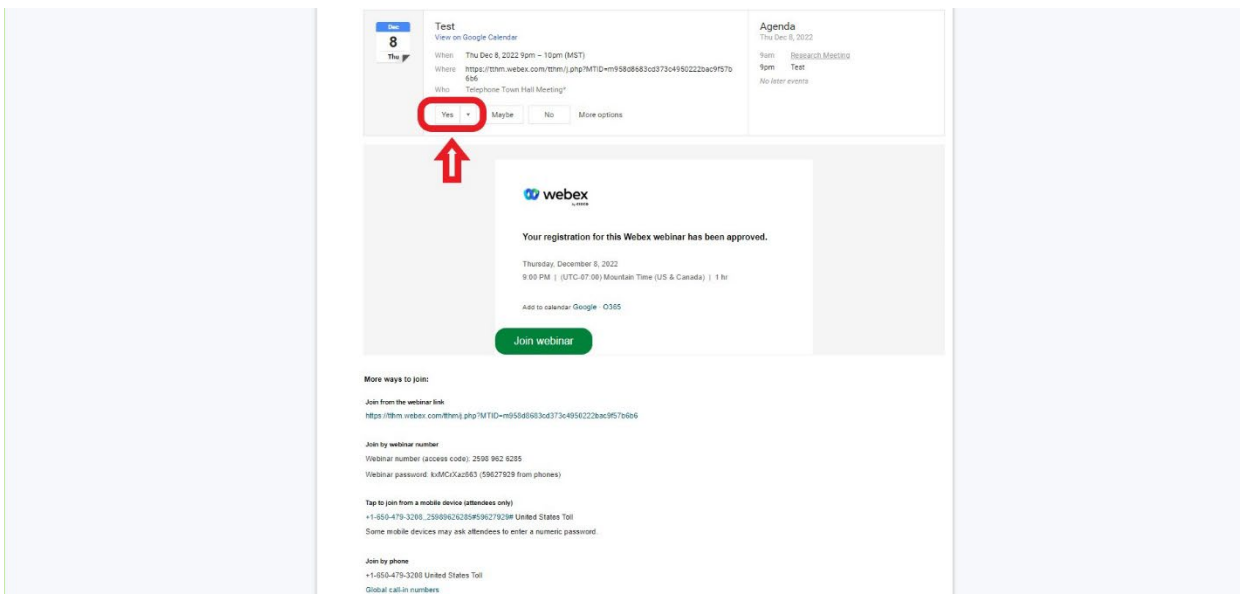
Dec
8
Thu

Test
View on Google Calendar
When Thu Dec 8, 2022 9pm – 10pm (MST)
Where https://tthm.webex.com/tthm/j.php?MTID=m958d8683cd373c4950222bac9f57b6b6
Who Telephone Town Hall Meeting*

Yes ▾ Maybe No More options

Agenda
Thu Dec 8, 2022
9am Research Meeting
9pm Test
No later events

webex

Your registration for this Webex webinar has been approved.

Thursday, December 8, 2022
9:00 PM | (UTC-07:00) Mountain Time (US & Canada) | 1 hr

Add to calendar Google · O365

Join webinar

More ways to join:

Join from the webinar link
https://tthm.webex.com/tthm/j.php?MTID=m958d8683cd373c4950222bac9f57b6b6

Join by webinar number
Webinar number (access code): 2598 962 6285
Webinar password: kxMCrXaz663 (59627929 from phones)

Tap to join from a mobile device (attendees only)
+1-650-479-3208,,25989626285#59627929# United States Toll
Some mobile devices may ask attendees to enter a numeric password.

Join by phone
+1-650-479-3208 United States Toll
Global call-in numbers